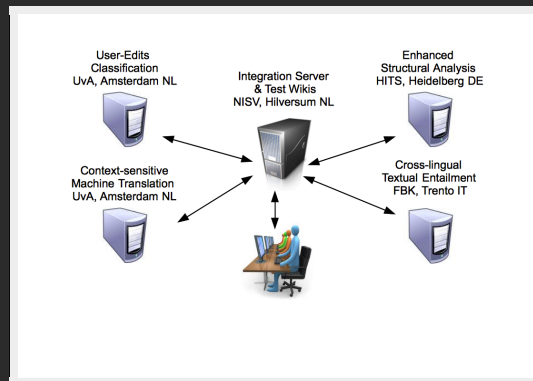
User-Edits
Classification
UvA, Amsterdam NL

Integration Server
& Test Wikis
NISV, Hilversum NL

Enhanced
Structural Analysis
HITS, Heidelberg DE

Context-sensitive
Machine Translation
UvA, Amsterdam NL

Cross-lingual
Textual Entailment
FBK, Trento IT